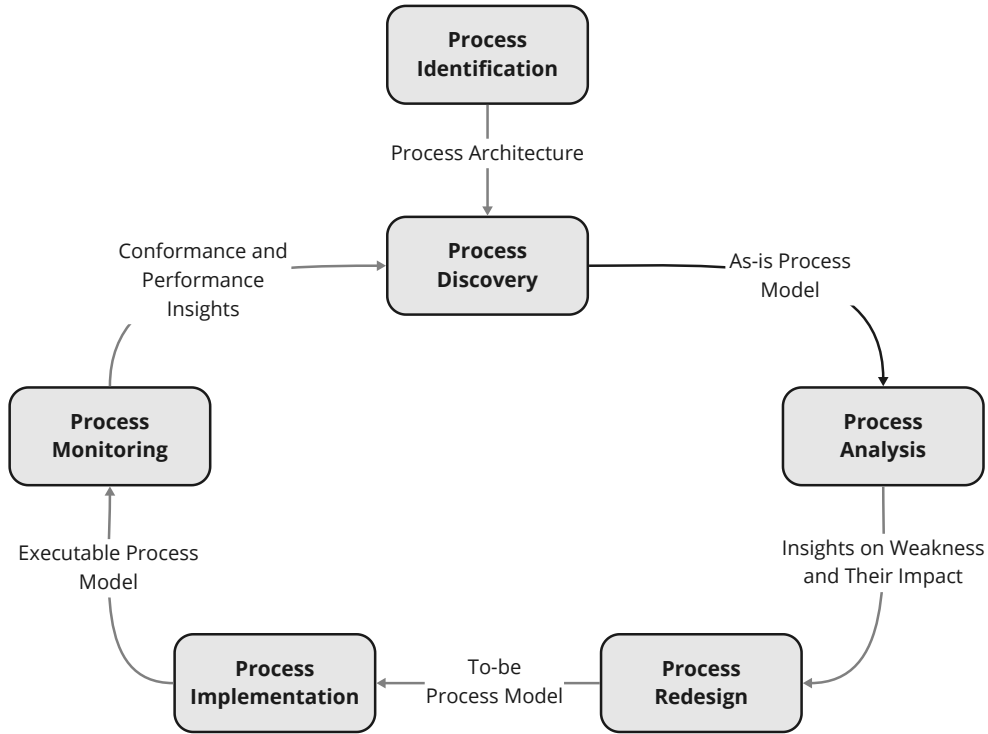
Process Identification

Process Architecture

Process Discovery

As-is Process Model

Process Analysis

Insights on Weakness and Their Impact

Process Redesign

To-be Process Model

Process Implementation

Executable Process Model

Process Monitoring

Conformance and Performance Insights